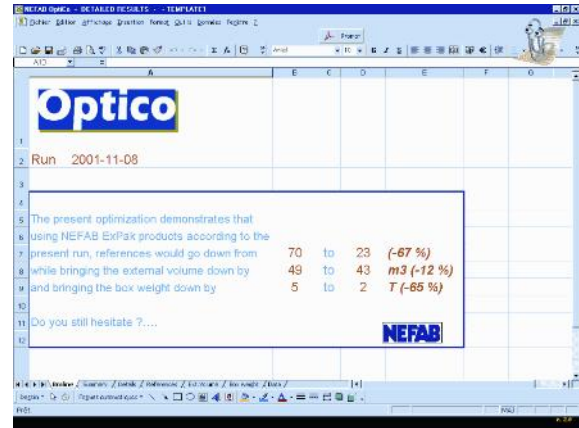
NEFAB OptiCo - DETAILED RESULTS - - TEMPLATE1

Fichier Edition Affichage Insertion Format Outils Données Fenêtre ?

A10

A B C D E F G

Optico

2 Run 2001-11-08

5 The present optimization demonstrates that
6 using NEFAB ExPak products according to the
7 present run, references would go down from 70 to 23 (-67 %)
8 while bringing the external volume down by 49 to 43 m3 (-12 %)
9 and bringing the box weight down by 5 to 2 T (-65 %)

11 Do you still hesitate ?....

NEFAB

Prêt NUM